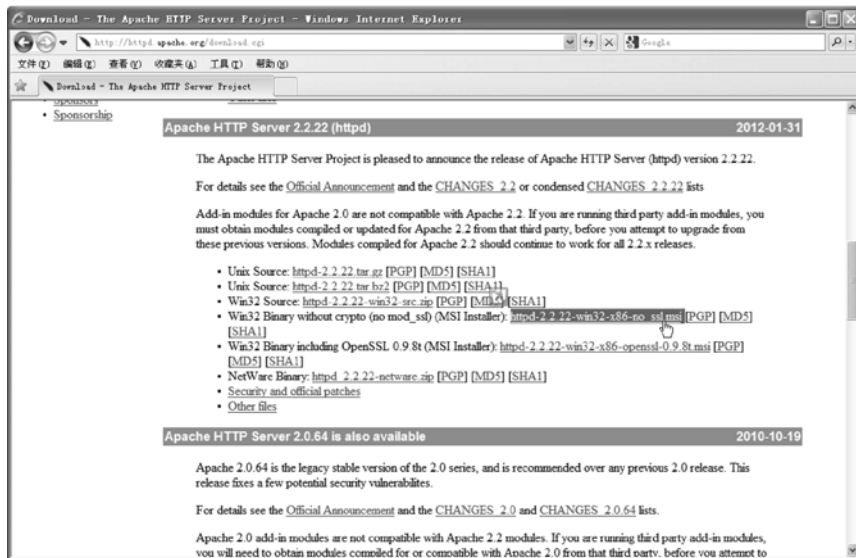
Download - The Apache HTTP Server Project - Windows Internet Explorer

http://httpd.apache.org/download.cgi

Google

文件(F) 编辑(E) 查看(V) 收藏夹(A) 工具(T) 帮助(H)

Download - The Apache HTTP Server Project

• Sponsorship

Apache HTTP Server 2.2.22 (httpd) 2012-01-31

The Apache HTTP Server Project is pleased to announce the release of Apache HTTP Server (httpd) version 2.2.22.

For details see the Official Announcement and the CHANGES_2.2 or condensed CHANGES_2.2.22 lists

Add-in modules for Apache 2.0 are not compatible with Apache 2.2. If you are running third party add-in modules, you must obtain modules compiled or updated for Apache 2.2 from that third party, before you attempt to upgrade from these previous versions. Modules compiled for Apache 2.2 should continue to work for all 2.2.x releases.

• Unix Source: httpd-2.2.22.tar.gz [PGP] [MD5] [SHA1]
• Unix Source: httpd-2.2.22.tar.bz2 [PGP] [MD5] [SHA1]
• Win32 Source: httpd-2.2.22-win32-src.zip [PGP] [MD5] [SHA1]
• Win32 Binary without crypto (no mod_ssl) (MSI Installer): httpd-2.2.22-win32-x86-no_ssl.msi [PGP] [MD5] [SHA1]
• Win32 Binary including OpenSSL 0.9.8t (MSI Installer): httpd-2.2.22-win32-x86-openssl-0.9.8t.msi [PGP] [MD5] [SHA1]
• NetWare Binary: httpd_2.2.22-netware.zip [PGP] [MD5] [SHA1]
• Security and official patches
• Other files

Apache HTTP Server 2.0.64 is also available 2010-10-19

Apache 2.0.64 is the legacy stable version of the 2.0 series, and is recommended over any previous 2.0 release. This release fixes a few potential security vulnerabilites.

For details see the Official Announcement and the CHANGES_2.0 and CHANGES_2.0.64 lists.

Apache 2.0 add-in modules are not compatible with Apache 2.2 modules. If you are running third party add-in modules, you will need to obtain modules compiled for or compatible with Apache 2.0 from that third party, before you attempt to